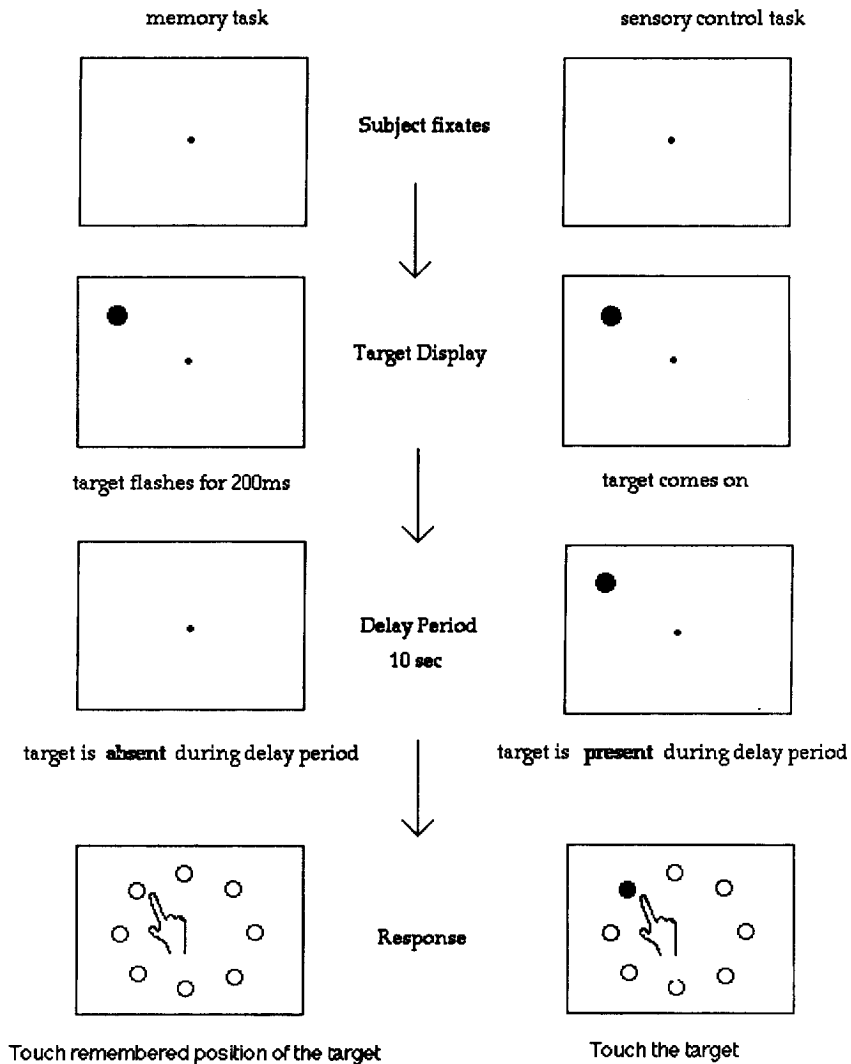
memory task

sensory control task

Subject fixates

Target Display

target flashes for 200ms

target comes on

Delay Period
10 sec

target is **absent** during delay period

target is **present** during delay period

Response

Touch remembered position of the target

Touch the target